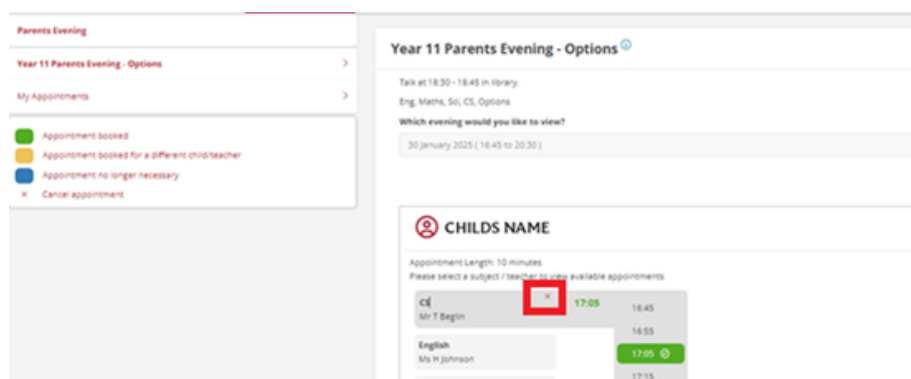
Parents Evening

Year 11 Parents Evening - Options

My Appointments

Appointment booked

Appointment booked for a different child/teacher

Appointment no longer necessary

× Cancel appointment

Year 11 Parents Evening - Options

Talk at 18:30 - 18:45 in library.

Eng, Maths, Sci, CS, Options

Which evening would you like to view?

30 January 2025 ( 16:45 to 20:30 )

CHILDS NAME

Appointment Length: 10 minutes

Please select a subject / teacher to view available appointments

CS
Mr T Beglin

×

17:05

16:45

16:55

17:05

English
Ms H Johnson

17:15